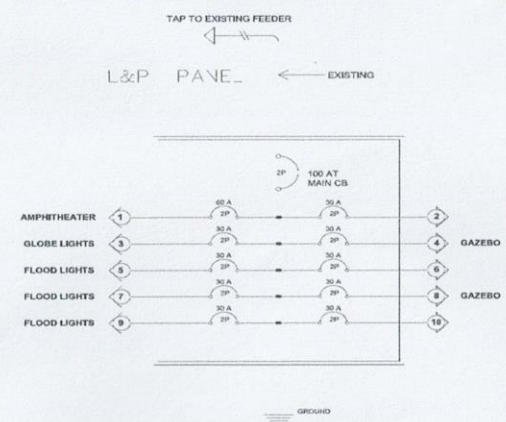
TAP TO EXISTING FEEDER

L&P PANEL ← EXISTING

2P 100 AT MAIN CB

AMPHITHEATER 1 60 A 2P 30 A 2P 2

GLOBE LIGHTS 3 30 A 2P 30 A 2P 4 GAZEBO

FLOOD LIGHTS 5 30 A 2P 30 A 2P 6

FLOOD LIGHTS 7 30 A 2P 30 A 2P 8 GAZEBO

FLOOD LIGHTS 9 30 A 2P 30 A 2P 10

GROUND